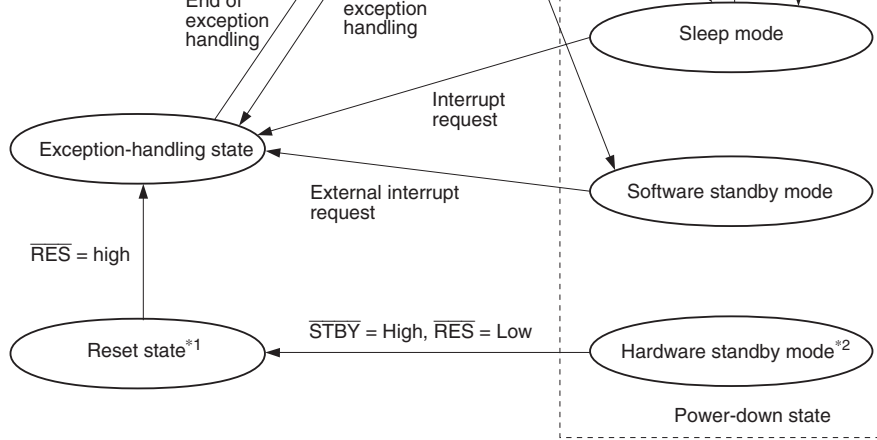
End of exception handling

exception handling

Sleep mode

Interrupt request

Exception-handling state

External interrupt request

Software standby mode

$\overline{RES}$ = high

$\overline{STBY}$ = High, $\overline{RES}$ = Low

Reset state$^{*1}$

Hardware standby mode$^{*2}$

Power-down state